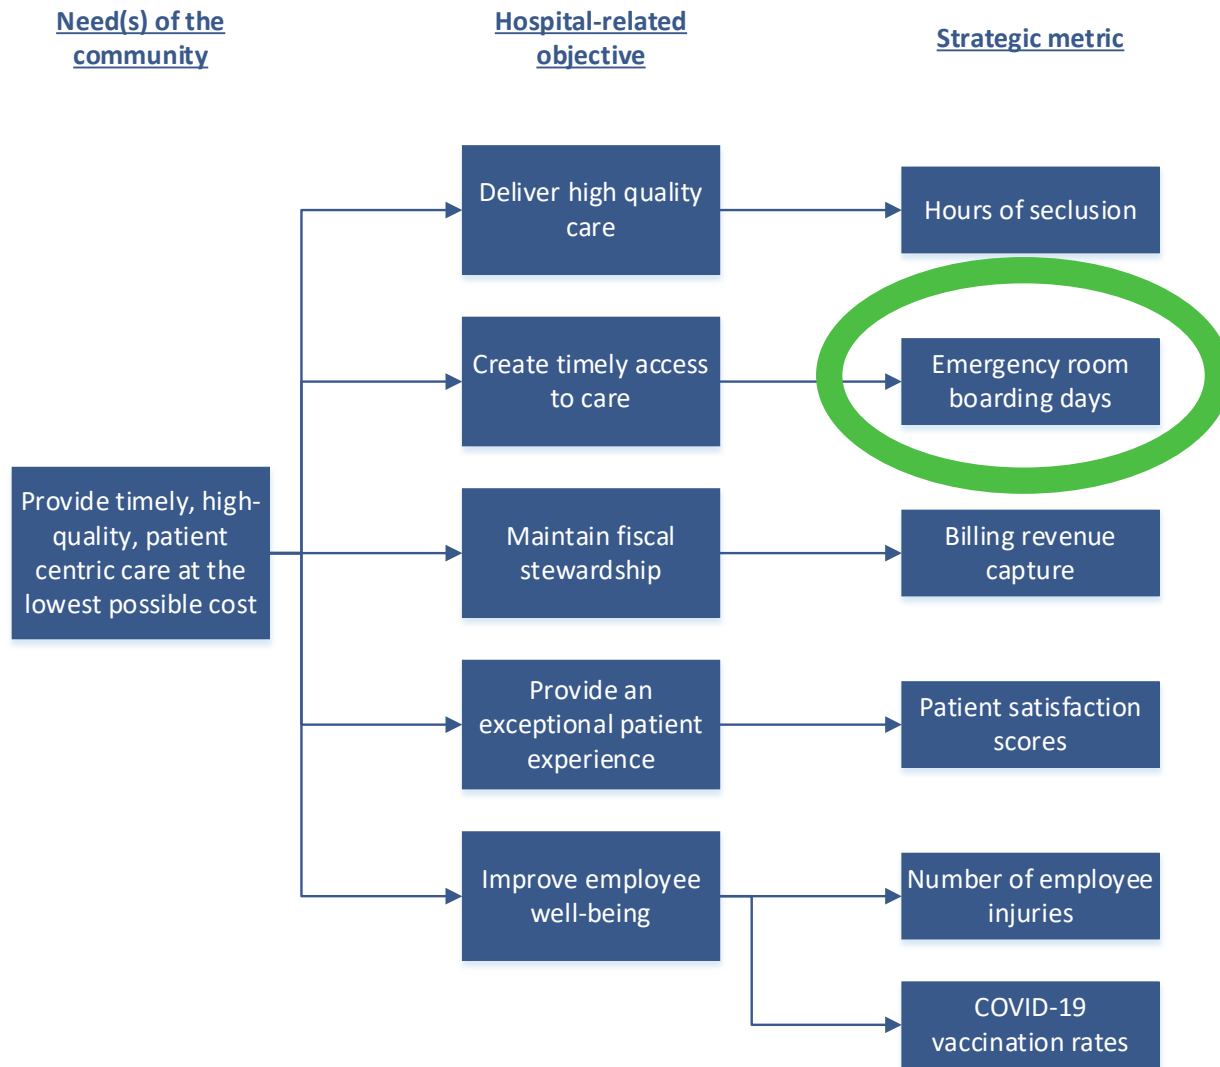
Need(s) of the community

Hospital-related objective

Strategic metric

Deliver high quality care

Hours of seclusion

Create timely access to care

Emergency room boarding days

Provide timely, high-quality, patient centric care at the lowest possible cost

Maintain fiscal stewardship

Billing revenue capture

Provide an exceptional patient experience

Patient satisfaction scores

Improve employee well-being

Number of employee injuries

COVID-19 vaccination rates